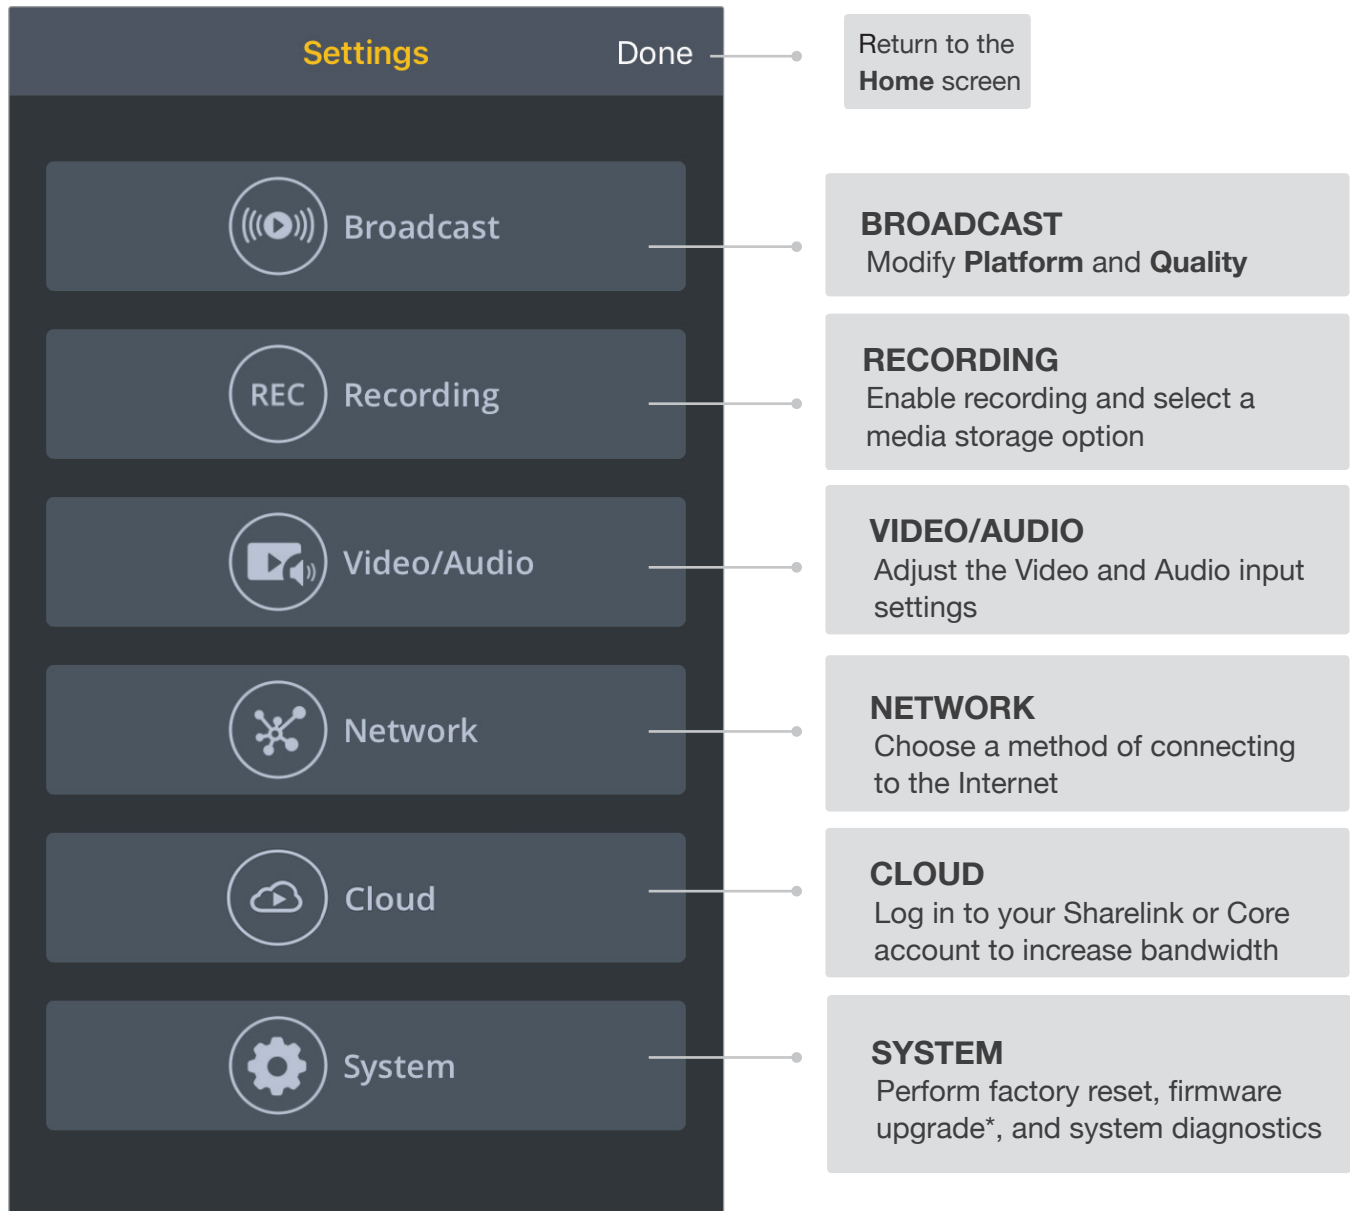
Settings Done

Return to the Home screen

REC

Broadcast

BROADCAST
Modify Platform and Quality

Recording

RECORDING
Enable recording and select a media storage option

Video/Audio

VIDEO/AUDIO
Adjust the Video and Audio input settings

Network

NETWORK
Choose a method of connecting to the Internet

Cloud

CLOUD
Log in to your Sharelink or Core account to increase bandwidth

System

SYSTEM
Perform factory reset, firmware upgrade*, and system diagnostics